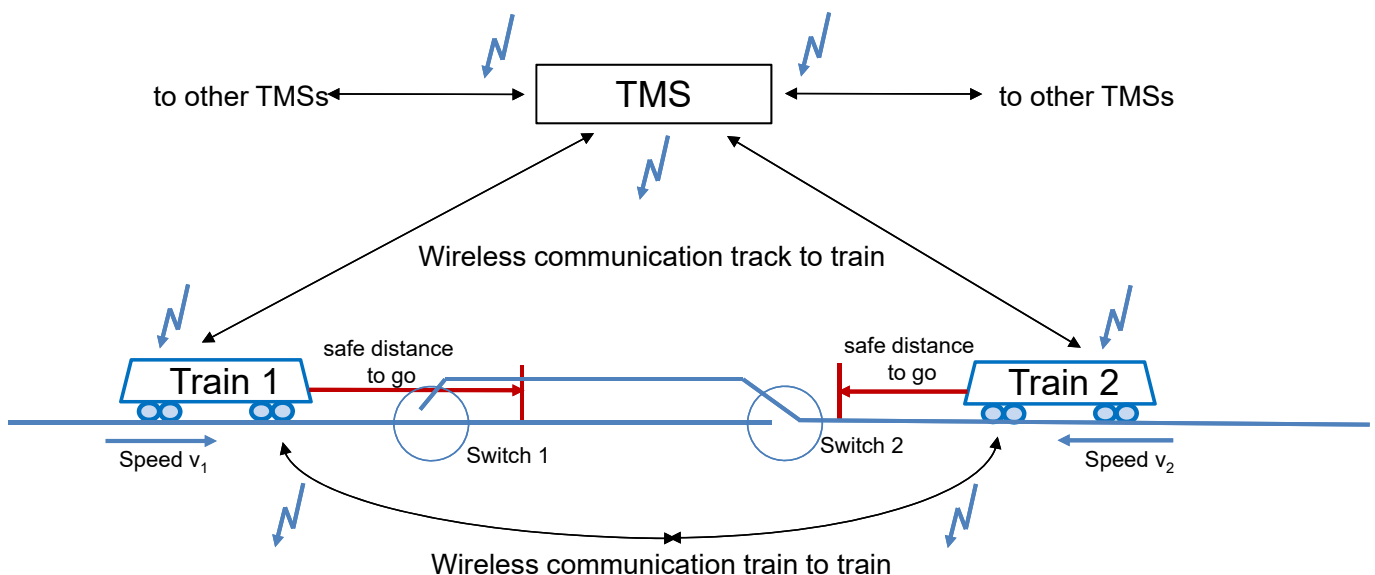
to other TMSs

TMS

to other TMSs

Wireless communication track to train

safe distance to go

safe distance to go

Train 1

Train 2

Speed $v_1$

Switch 1

Switch 2

Speed $v_2$

Wireless communication train to train